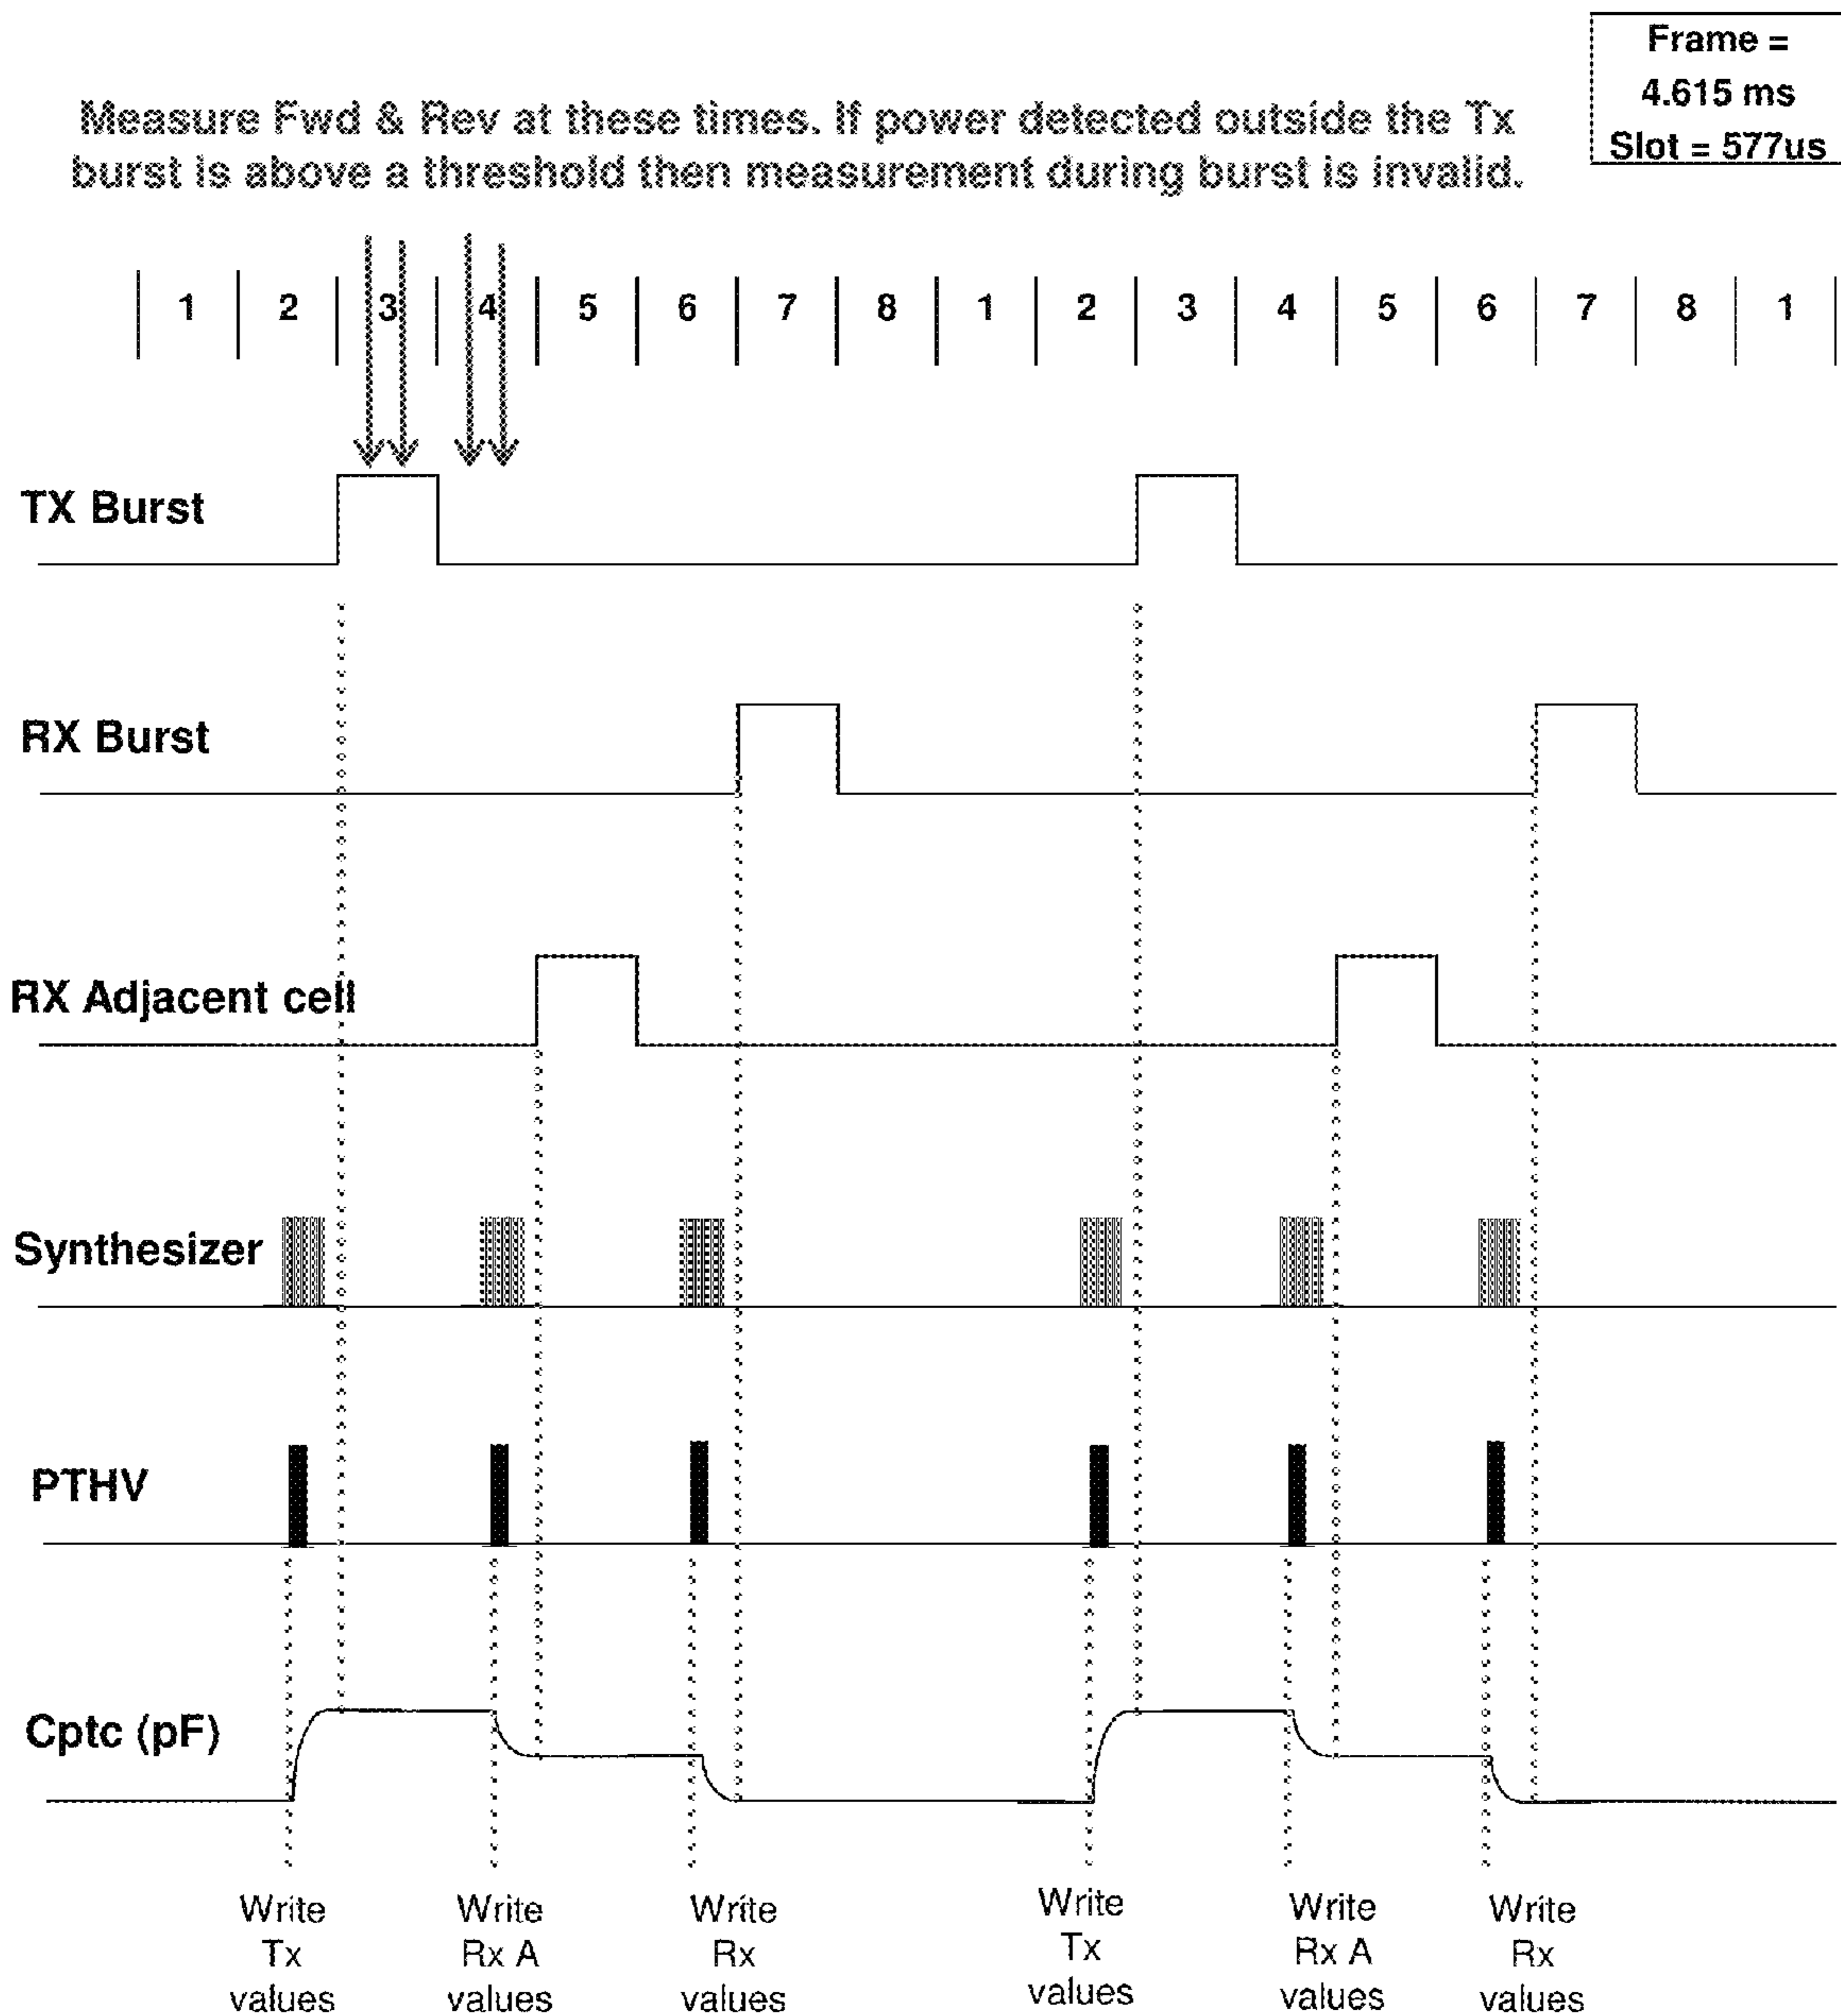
Frame = 4.615 ms Slot = 577us

Measure Fwd & Rev at these times. If power detected outside the Tx burst is above a threshold then measurement during burst is invalid.

1 2 3 4 5 6 7 8 1 2 3 4 5 6 7 8 1

TX Burst

RX Burst

RX Adjacent cell

Synthesizer

PTHV

Cptc (pF)

Write Tx values

Write Rx A values

Write Rx values

Write Tx values

Write Rx A values

Write Rx values